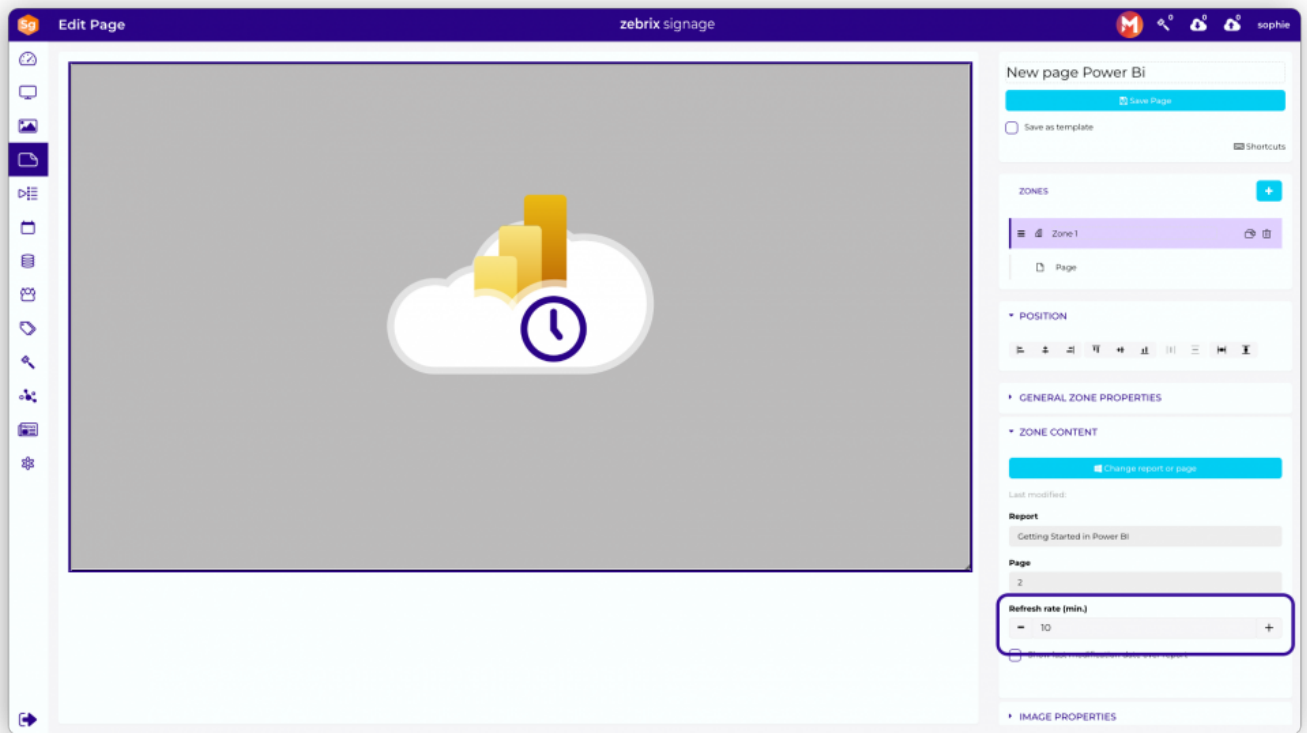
Sg Edit Page

zebrix signage

M

0

0

sophie

New page Power Bi

Save Page

Save as template

Shortcuts

ZONES

+

Zone 1

Page

POSITION

GENERAL ZONE PROPERTIES

ZONE CONTENT

Change report or page

Last modified:

Report

Getting Started in Power BI

Page

2

Refresh rate (min.)

−

10

+

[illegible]

IMAGE PROPERTIES